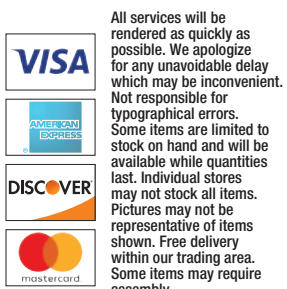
VISA

AMERICAN EXPRESS

DISCOVER

mastercard

All services will be rendered as quickly as possible. We apologize for any unavoidable delay which may be inconvenient. Not responsible for typographical errors. Some items are limited to stock on hand and will be available while quantities last. Individual stores may not stock all items. Pictures may not be representative of items shown. Free delivery within our trading area. Some items may require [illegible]